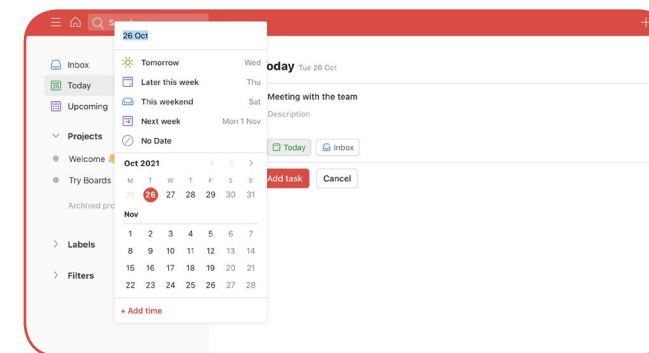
Se

26 Oct

Tomorrow Wed
Later this week Thu
This weekend Sat
Next week Mon 1 Nov
No Date

Oct 2021

| M | T | W | T | F | S | S |
|---|---|---|---|---|---|---|
| 25 | 26 | 27 | 28 | 29 | 30 | 31 |

Nov

| M | T | W | T | F | S | S |
|---|---|---|---|---|---|---|
| 1 | 2 | 3 | 4 | 5 | 6 | 7 |
| 8 | 9 | 10 | 11 | 12 | 13 | 14 |
| 15 | 16 | 17 | 18 | 19 | 20 | 21 |
| 22 | 23 | 24 | 25 | 26 | 27 | 28 |

+ Add time

Inbox
Today
Upcoming

Projects
Welcome
Try Boards
Archived pro

Labels

Filters

oday Tue 26 Oct

Meeting with the team
Description

Today
Inbox

Add task
Cancel